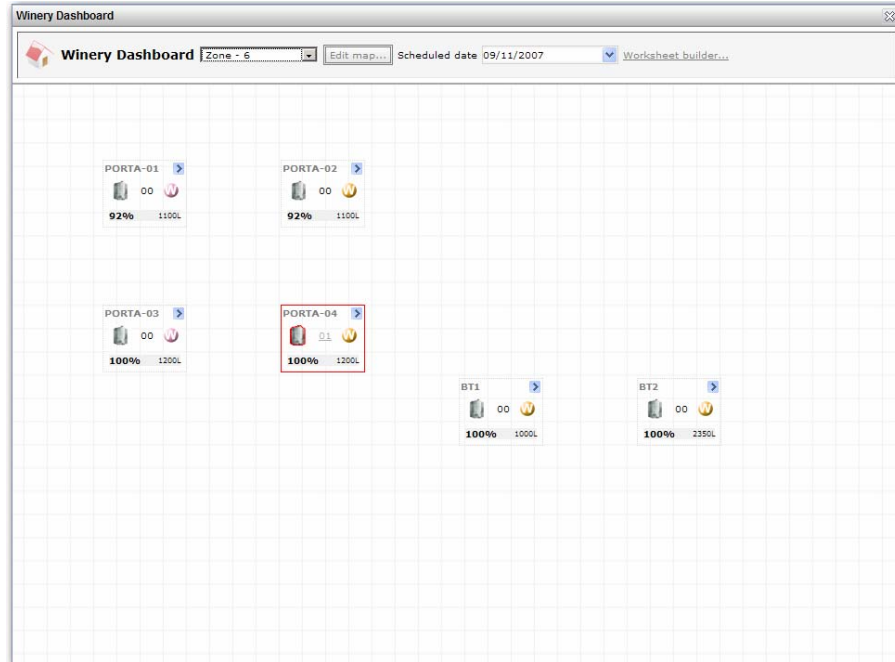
Winery Dashboard

Winery Dashboard Zone - 6 Edit map... Scheduled date 09/11/2007 Worksheet builder...

PORTA-01
00
92% 1100L

PORTA-02
00
92% 1100L

PORTA-03
00
100% 1200L

PORTA-04
01
100% 1200L

BT1
00
100% 1000L

BT2
00
100% 2350L